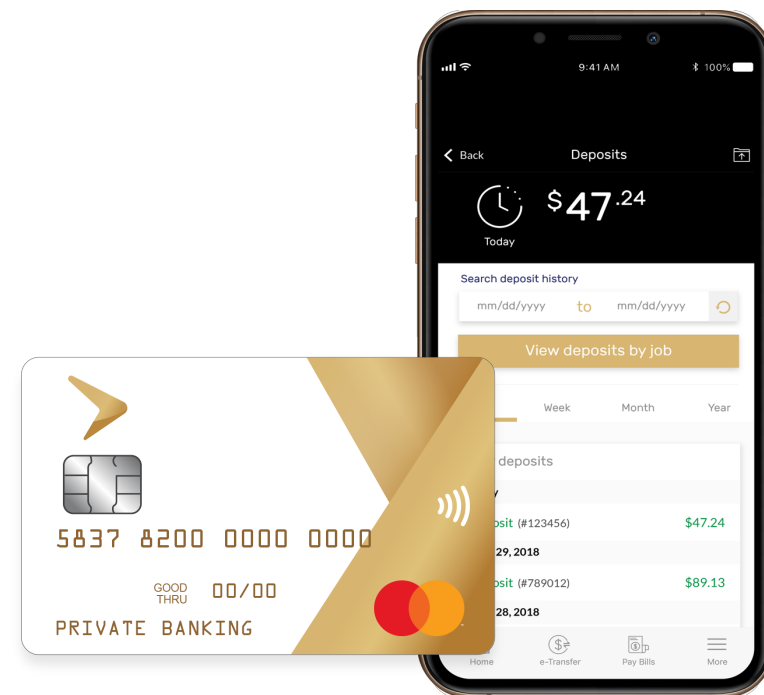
9:41 AM

100%

Back

Deposits

$47.24

Today

Search deposit history

mm/dd/yyyy to mm/dd/yyyy

View deposits by job

Week

Month

Year

deposits

y

osit (#123456) $47.24

29, 2018

osit (#789012) $89.13

28, 2018

Home

e-Transfer

Pay Bills

More

5837 8200 0000 0000

GOOD THRU 00/00

PRIVATE BANKING